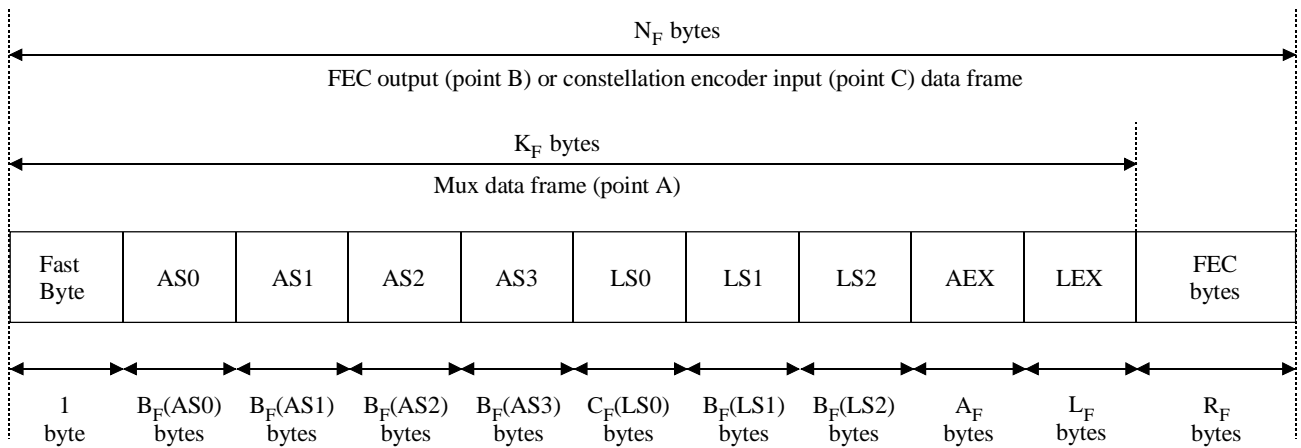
$N_F$ bytes

FEC output (point B) or constellation encoder input (point C) data frame

$K_F$ bytes

Mux data frame (point A)

| Fast Byte | AS0 | AS1 | AS2 | AS3 | LS0 | LS1 | LS2 | AEX | LEX | FEC bytes |
|---|---|---|---|---|---|---|---|---|---|---|

1 byte | $B_F$(AS0) bytes | $B_F$(AS1) bytes | $B_F$(AS2) bytes | $B_F$(AS3) bytes | $C_F$(LS0) bytes | $B_F$(LS1) bytes | $B_F$(LS2) bytes | $A_F$ bytes | $L_F$ bytes | $R_F$ bytes